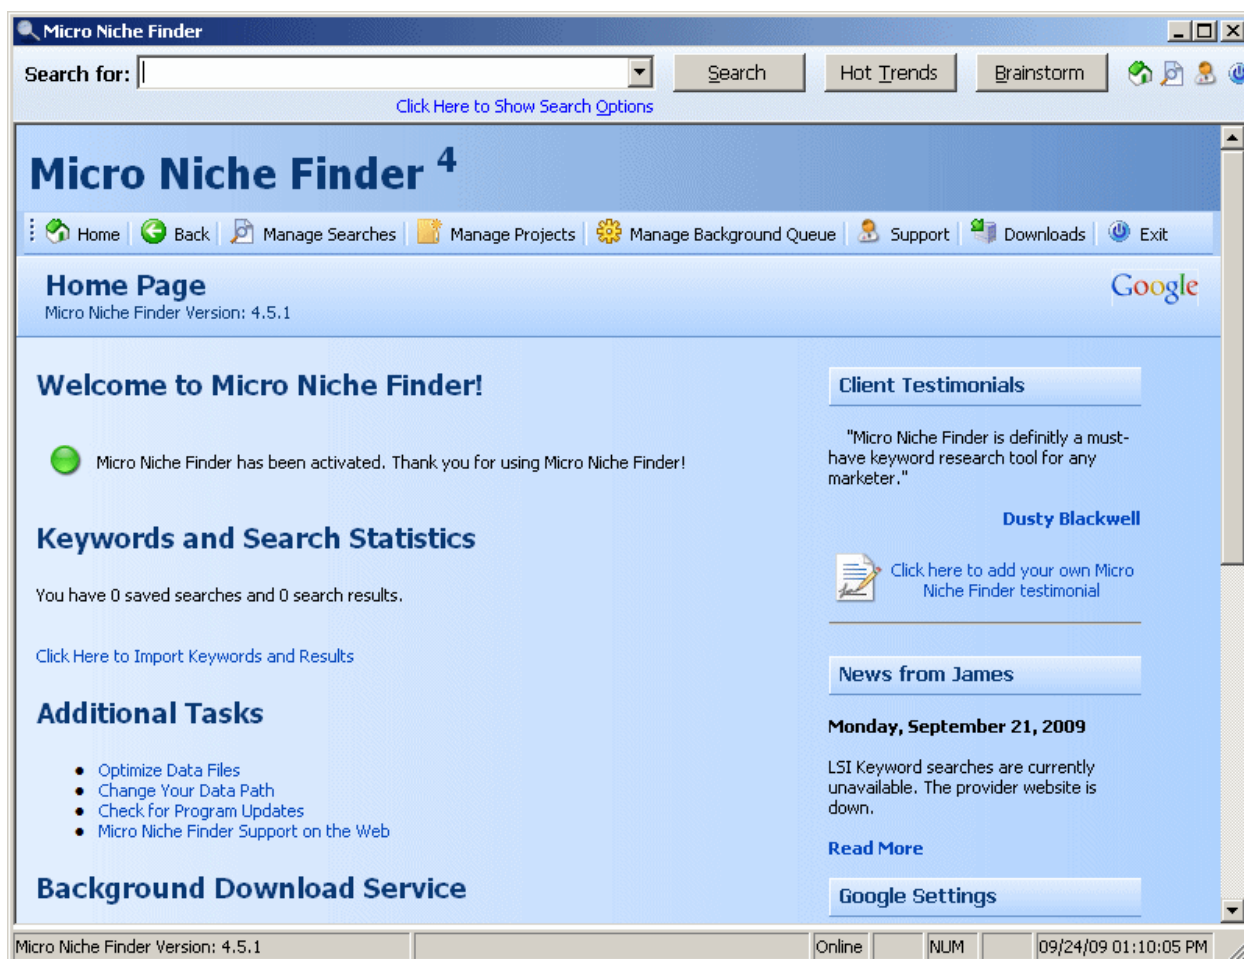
Micro Niche Finder

Search for: | Search | Hot Trends | Brainstorm

Click Here to Show Search Options

Micro Niche Finder $^4$

Home | Back | Manage Searches | Manage Projects | Manage Background Queue | Support | Downloads | Exit

Home Page
Micro Niche Finder Version: 4.5.1

Google

Welcome to Micro Niche Finder!

Micro Niche Finder has been activated. Thank you for using Micro Niche Finder!

Keywords and Search Statistics

You have 0 saved searches and 0 search results.

Click Here to Import Keywords and Results

Additional Tasks

- Optimize Data Files
- Change Your Data Path
- Check for Program Updates
- Micro Niche Finder Support on the Web

Background Download Service

Client Testimonials

"Micro Niche Finder is definitly a must-have keyword research tool for any marketer."

Dusty Blackwell

Click here to add your own Micro Niche Finder testimonial

News from James

Monday, September 21, 2009

LSI Keyword searches are currently unavailable. The provider website is down.

Read More

Google Settings

Micro Niche Finder Version: 4.5.1 | Online | NUM | 09/24/09 01:10:05 PM